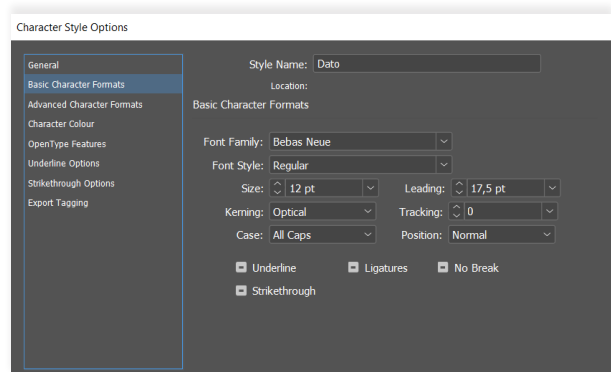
Character Style Options

General
Basic Character Formats
Advanced Character Formats
Character Colour
OpenType Features
Underline Options
Strikethrough Options
Export Tagging

Style Name: Dato
Location:
Basic Character Formats

Font Family: Bebas Neue
Font Style: Regular
Size: 12 pt
Leading: 17,5 pt
Kerning: Optical
Tracking: 0
Case: All Caps
Position: Normal

Underline
Ligatures
No Break
Strikethrough